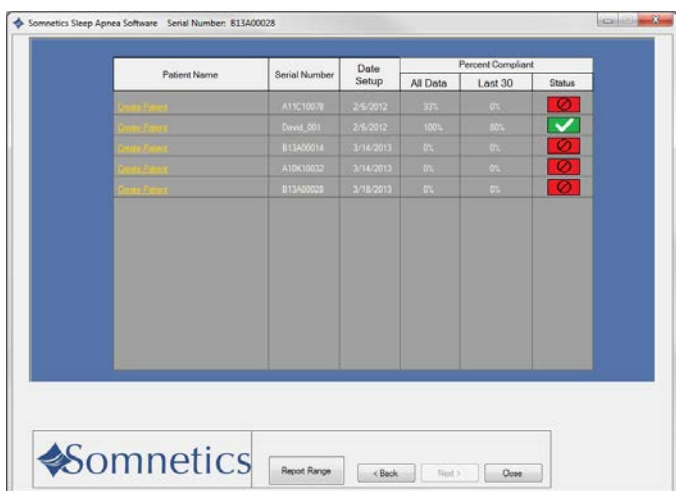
Somnetics Sleep Apnea Software Serial Number: B13A00028

| Patient Name | Serial Number | Date Setup | Percent Compliant All Data | Percent Compliant Last 30 | Status |
|---|---|---|---|---|---|
| Create Patient | A11C10078 | 2/6/2012 | 33% | 0% | |
| Create Patient | David_001 | 2/6/2012 | 100% | 80% | |
| Create Patient | B13A00014 | 3/14/2013 | 0% | 0% | |
| Create Patient | A10K10032 | 3/14/2013 | 0% | 0% | |
| Create Patient | B13A00028 | 3/18/2013 | 0% | 0% | |

Somnetics

Report Range

< Back

Next >

Close